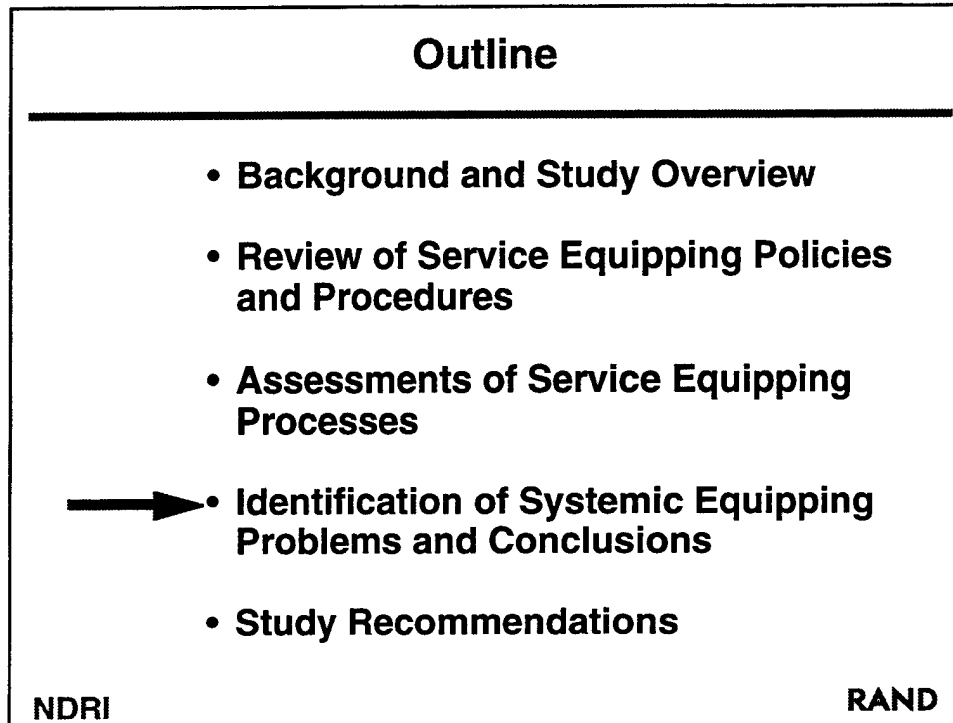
Outline

• Background and Study Overview

• Review of Service Equipping Policies and Procedures

• Assessments of Service Equipping Processes

• Identification of Systemic Equipping Problems and Conclusions

• Study Recommendations

NDRI

RAND